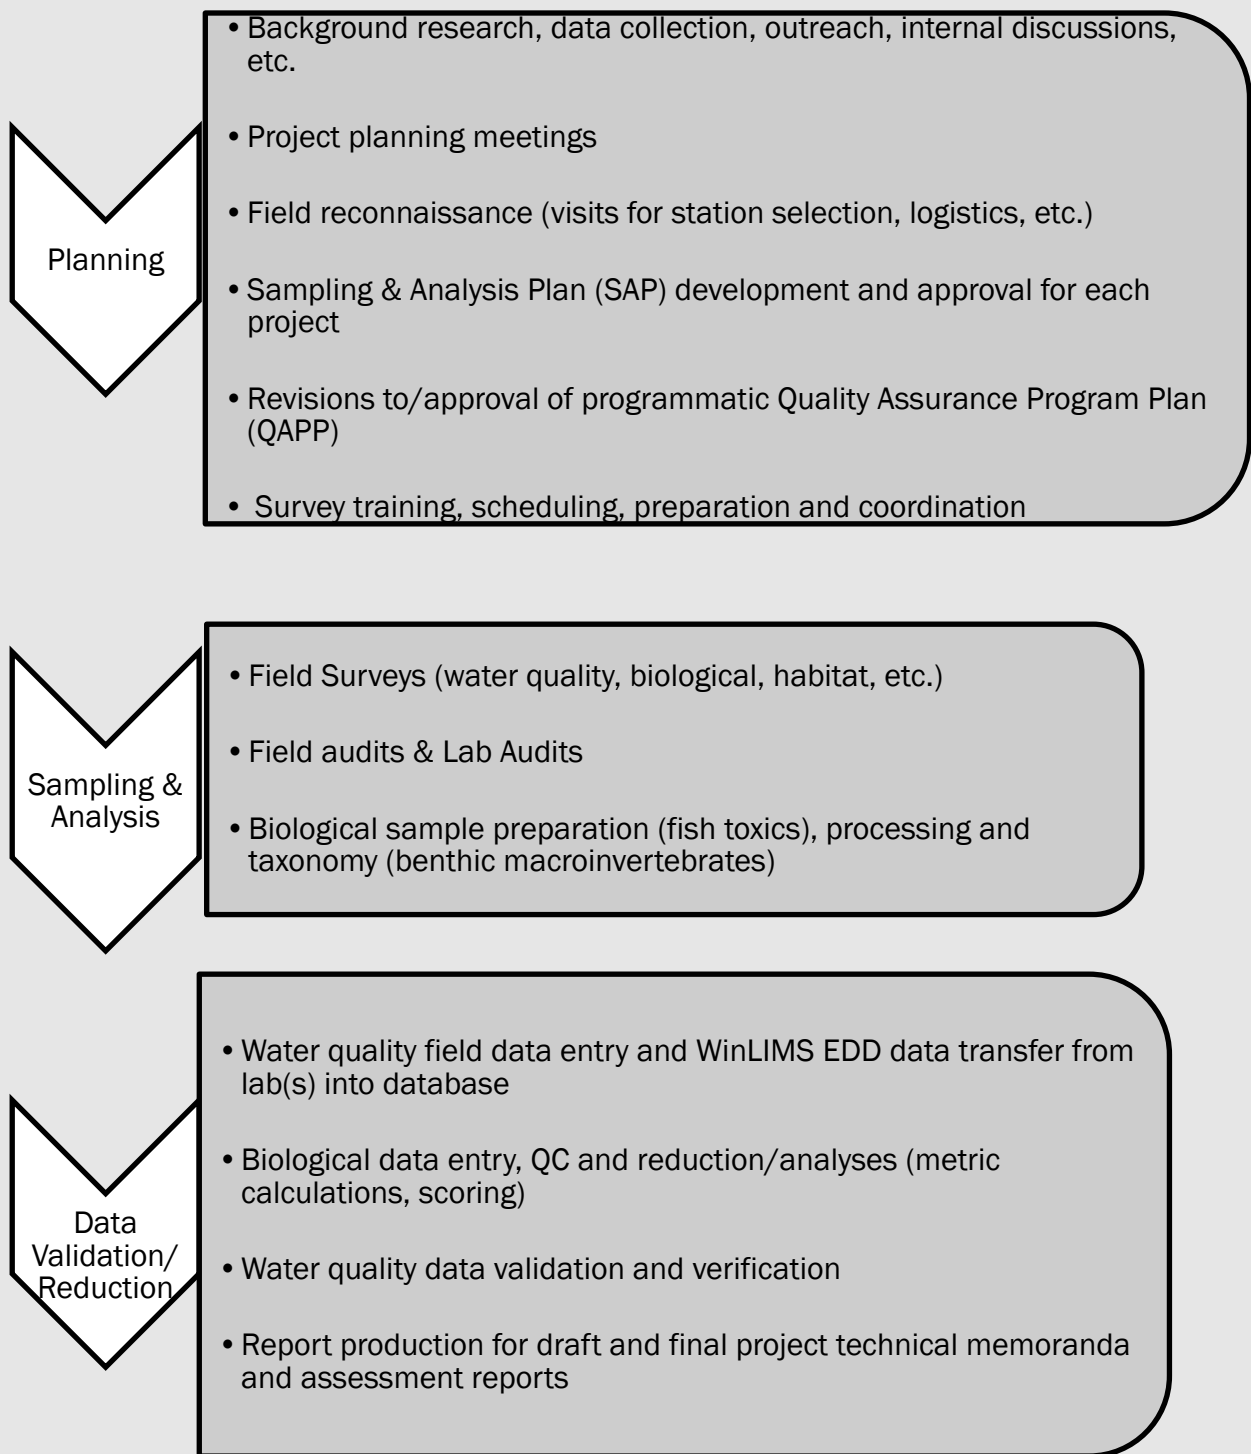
Planning

• Background research, data collection, outreach, internal discussions, etc.

• Project planning meetings

• Field reconnaissance (visits for station selection, logistics, etc.)

• Sampling & Analysis Plan (SAP) development and approval for each project

• Revisions to/approval of programmatic Quality Assurance Program Plan (QAPP)

• Survey training, scheduling, preparation and coordination

Sampling & Analysis

• Field Surveys (water quality, biological, habitat, etc.)

• Field audits & Lab Audits

• Biological sample preparation (fish toxics), processing and taxonomy (benthic macroinvertebrates)

Data Validation/ Reduction

• Water quality field data entry and WinLIMS EDD data transfer from lab(s) into database

• Biological data entry, QC and reduction/analyses (metric calculations, scoring)

• Water quality data validation and verification

• Report production for draft and final project technical memoranda and assessment reports